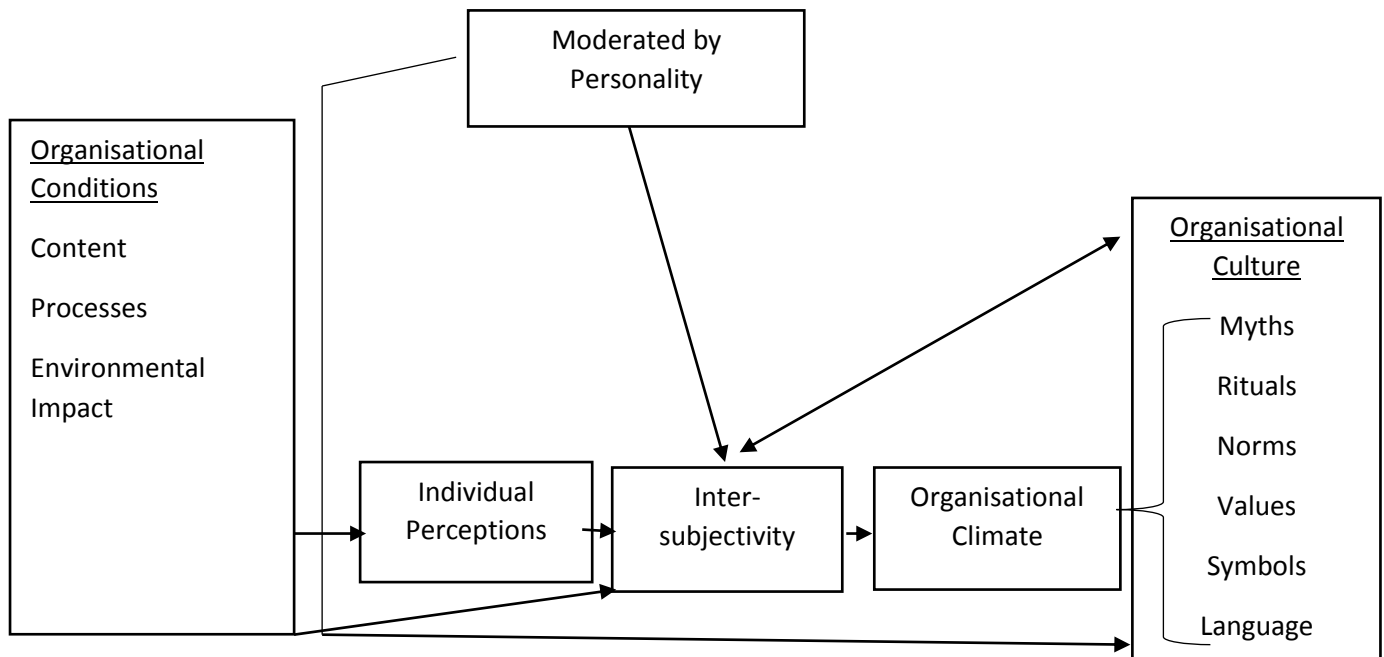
Moderated by Personality

Organisational Conditions

Content

Processes

Environmental Impact

Organisational Culture

Myths

Rituals

Norms

Values

Symbols

Language

Individual Perceptions

Inter-subjectivity

Organisational Climate